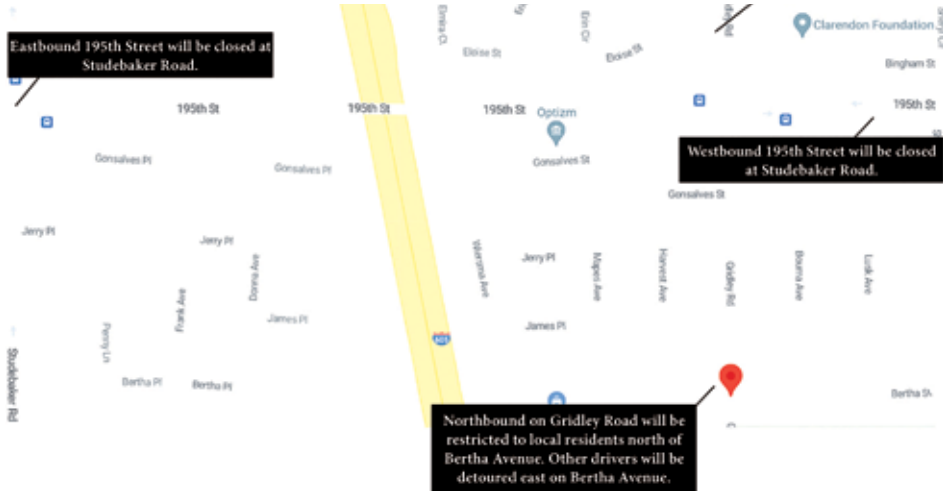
Eastbound 195th Street will be closed at Studebaker Road.

Elmira Ct

Eloise St

Eloise St

Erin Cir

Clarendon Foundation

Bingham St

195th St

195th St

195th St

195th St

Optizm

Gonsalves St

Westbound 195th Street will be closed at Studebaker Road.

Gonsalves Pl

Gonsalves Pl

Gonsalves St

Jerry Pl

Jerry Pl

Jerry Pl

Warrina Ave

Mapes Ave

Harvest Ave

Gridley Rd

Bloomfield Ave

Lorelle Ave

Donna Ave

Frank Ave

James Pl

James Pl

Perry Ln

605

Studebaker Rd

Bertha Pl

Bertha Pl

Bertha St

Northbound on Gridley Road will be restricted to local residents north of Bertha Avenue. Other drivers will be detoured east on Bertha Avenue.